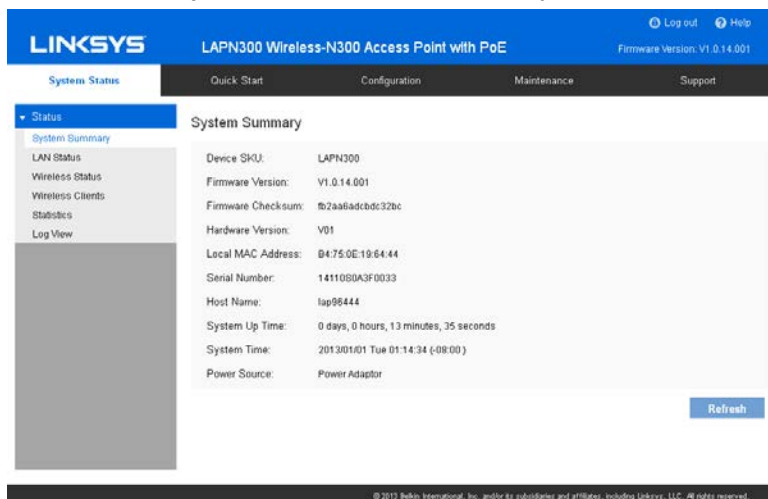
LINKSYS

LAPN300 Wireless-N300 Access Point with PoE

Log out Help

Firmware Version: V1.0.14.001

System Status | Quick Start | Configuration | Maintenance | Support

Status
System Summary
LAN Status
Wireless Status
Wireless Clients
Statistics
Log View

System Summary

| | |
|---|---|
| Device SKU: | LAPN300 |
| Firmware Version: | V1.0.14.001 |
| Firmware Checksum: | fb2aa6adcbdc32bc |
| Hardware Version: | V01 |
| Local MAC Address: | B4:75:0E:19:64:44 |
| Serial Number: | 14110S0A3F0033 |
| Host Name: | lap96444 |
| System Up Time: | 0 days, 0 hours, 13 minutes, 35 seconds |
| System Time: | 2013/01/01 Tue 01:14:34 (-08:00) |
| Power Source: | Power Adaptor |

Refresh

© 2013 Belkin International, Inc. and/or its subsidiaries and affiliates, including Linksys, LLC. All rights reserved.